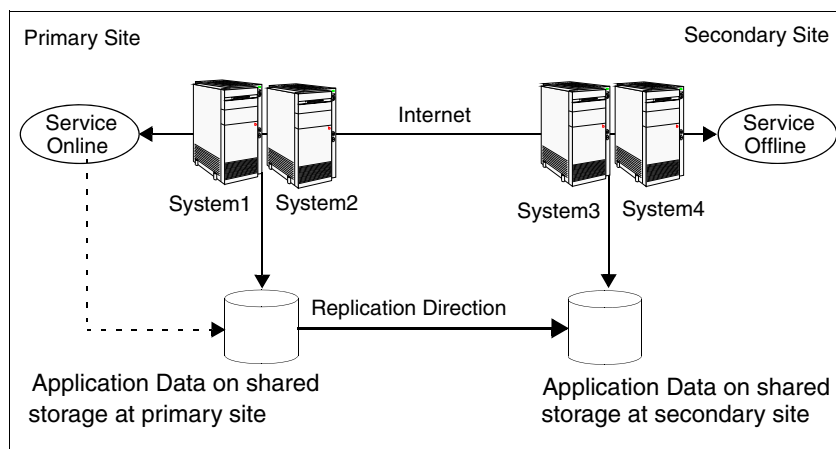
Primary Site

Secondary Site

Service Online

Internet

Service Offline

System1

System2

System3

System4

Replication Direction

Application Data on shared storage at primary site

Application Data on shared storage at secondary site